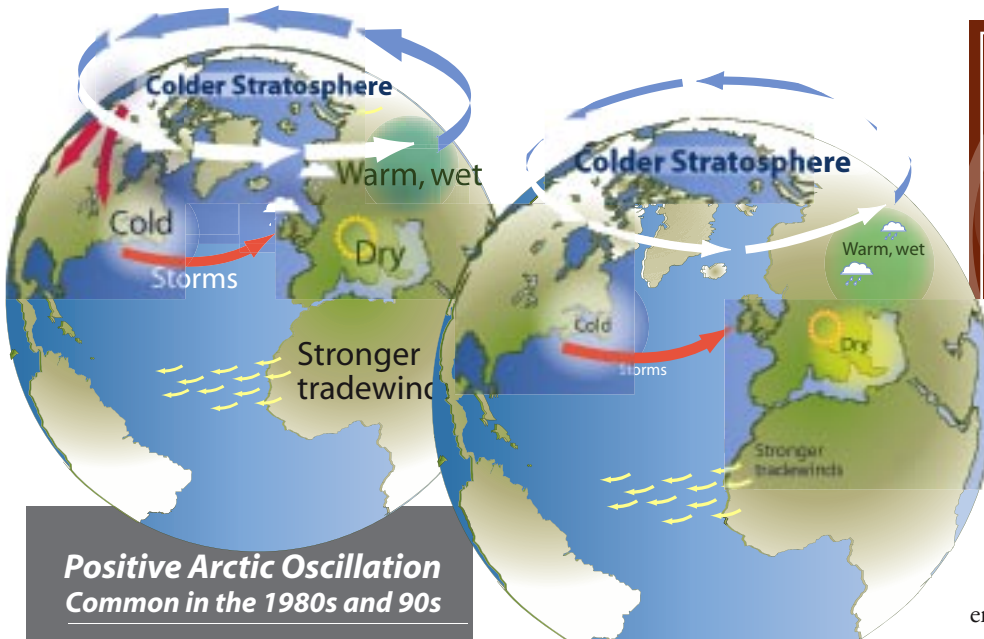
Colder Stratosphere

Warm, wet

Cold

Dry

Storms

Stronger tradewinds

Colder Stratosphere

Warm, wet

Cold

Dry

Storms

Stronger tradewinds

Positive Arctic Oscillation
Common in the 1980s and 90s

er